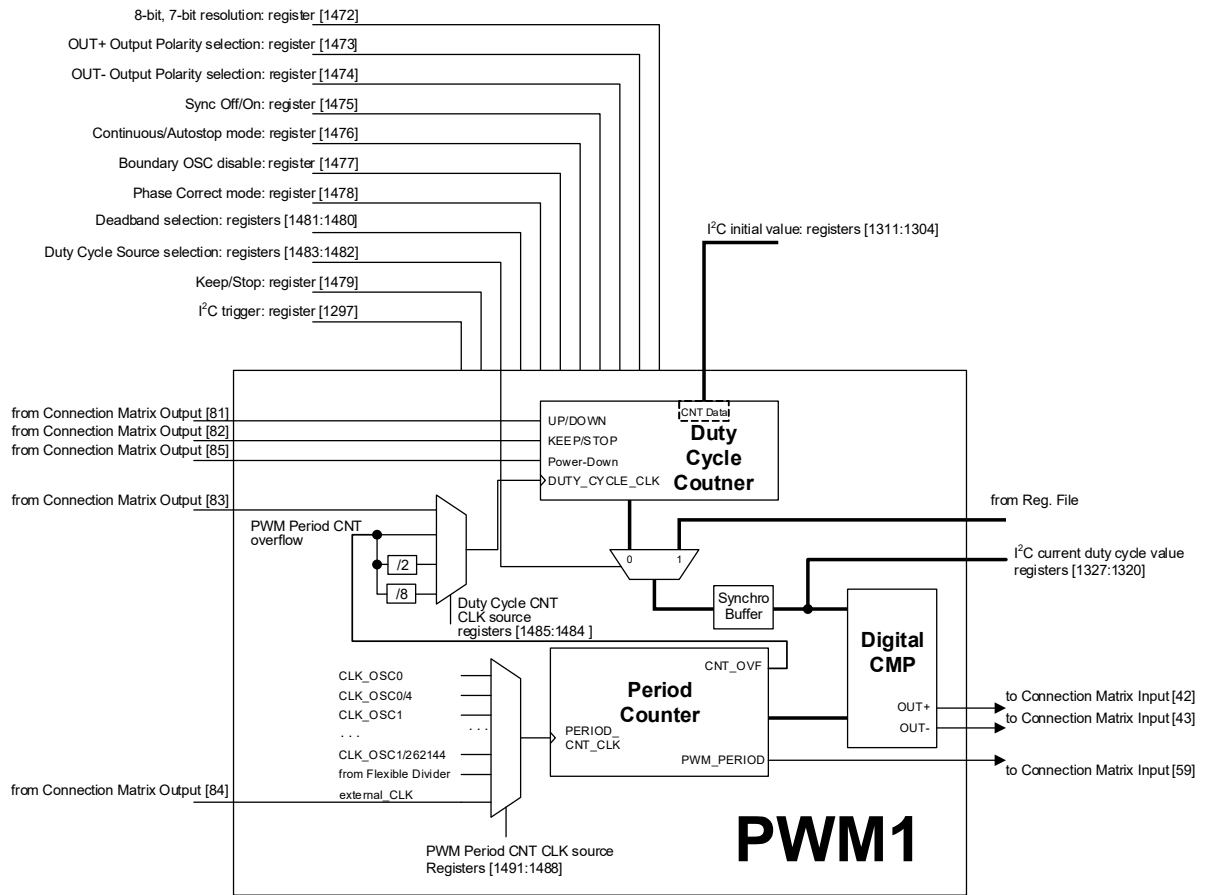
8-bit, 7-bit resolution: register [1472]

OUT+ Output Polarity selection: register [1473]

OUT- Output Polarity selection: register [1474]

Sync Off/On: register [1475]

Continuous/Autostop mode: register [1476]

Boundary OSC disable: register [1477]

Phase Correct mode: register [1478]

Deadband selection: registers [1481:1480]

Duty Cycle Source selection: registers [1483:1482]

Keep/Stop: register [1479]

$I^2C$ trigger: register [1297]

$I^2C$ initial value: registers [1311:1304]

from Connection Matrix Output [81]

from Connection Matrix Output [82]

from Connection Matrix Output [85]

from Connection Matrix Output [83]

UP/DOWN

KEEP/STOP

Power-Down

DUTY_CYCLE_CLK

CNT Data

Duty Cycle Coutner

from Reg. File

PWM Period CNT overflow

/2

/8

0

1

$I^2C$ current duty cycle value registers [1327:1320]

Synchro Buffer

Duty Cycle CNT CLK source registers [1485:1484 ]

Digital CMP

CLK_OSC0

CLK_OSC0/4

CLK_OSC1

. . .

. . .

CLK_OSC1/262144

from Flexible Divider

external_CLK

from Connection Matrix Output [84]

CNT_OVF

Period Counter

PERIOD_ CNT_CLK

PWM_PERIOD

OUT+

OUT-

to Connection Matrix Input [42]

to Connection Matrix Input [43]

to Connection Matrix Input [59]

PWM Period CNT CLK source Registers [1491:1488]

PWM1